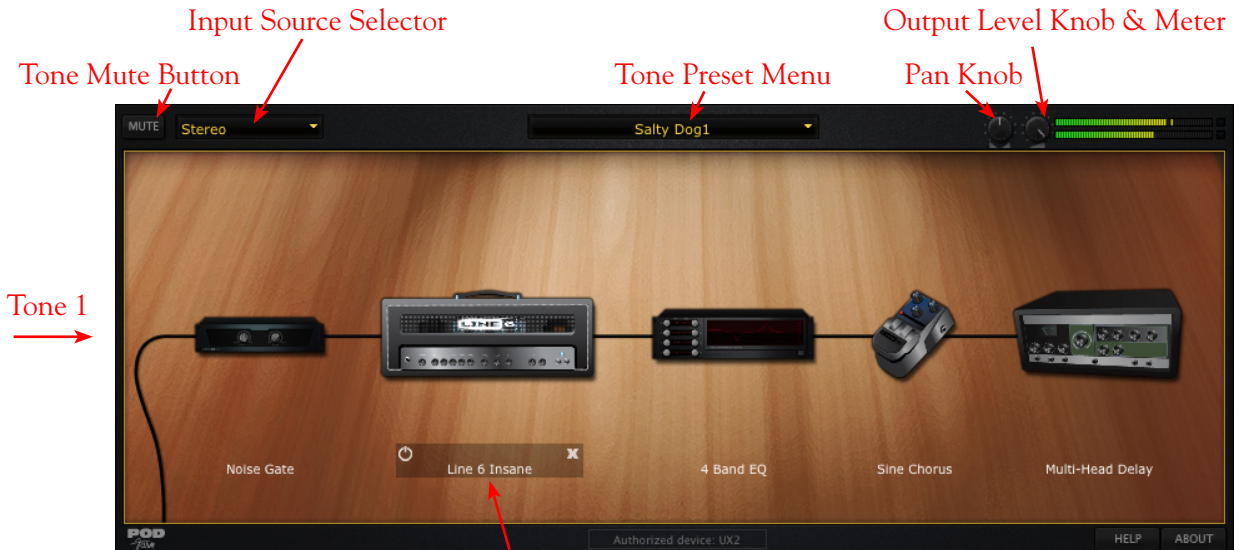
Input Source Selector

Output Level Knob & Meter

Tone Mute Button

Tone Preset Menu

Pan Knob

MUTE

Stereo

Salty Dog1

Tone 1

LINE 6

Noise Gate

Line 6 Insane

4 Band EQ

Sine Chorus

Multi-Head Delay

POD Farm

Authorized device: UX2

HELP

ABOUT